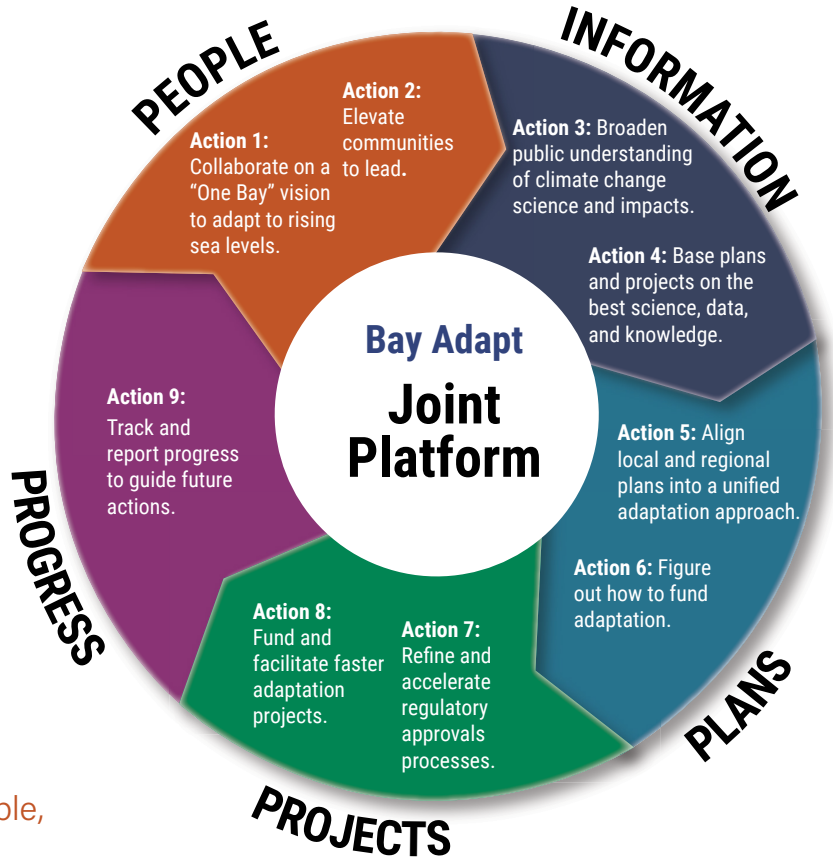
PEOPLE

INFORMATION

Action 1: Collaborate on a "One Bay" vision to adapt to rising sea levels.

Action 2: Elevate communities to lead.

Action 3: Broaden public understanding of climate change science and impacts.

Action 4: Base plans and projects on the best science, data, and knowledge.

Bay Adapt

Joint Platform

Action 9: Track and report progress to guide future actions.

Action 5: Align local and regional plans into a unified adaptation approach.

Action 6: Figure out how to fund adaptation.

PROGRESS

Action 8: Fund and facilitate faster adaptation projects.

Action 7: Refine and accelerate regulatory approvals processes.

PLANS

PROJECTS

ple,